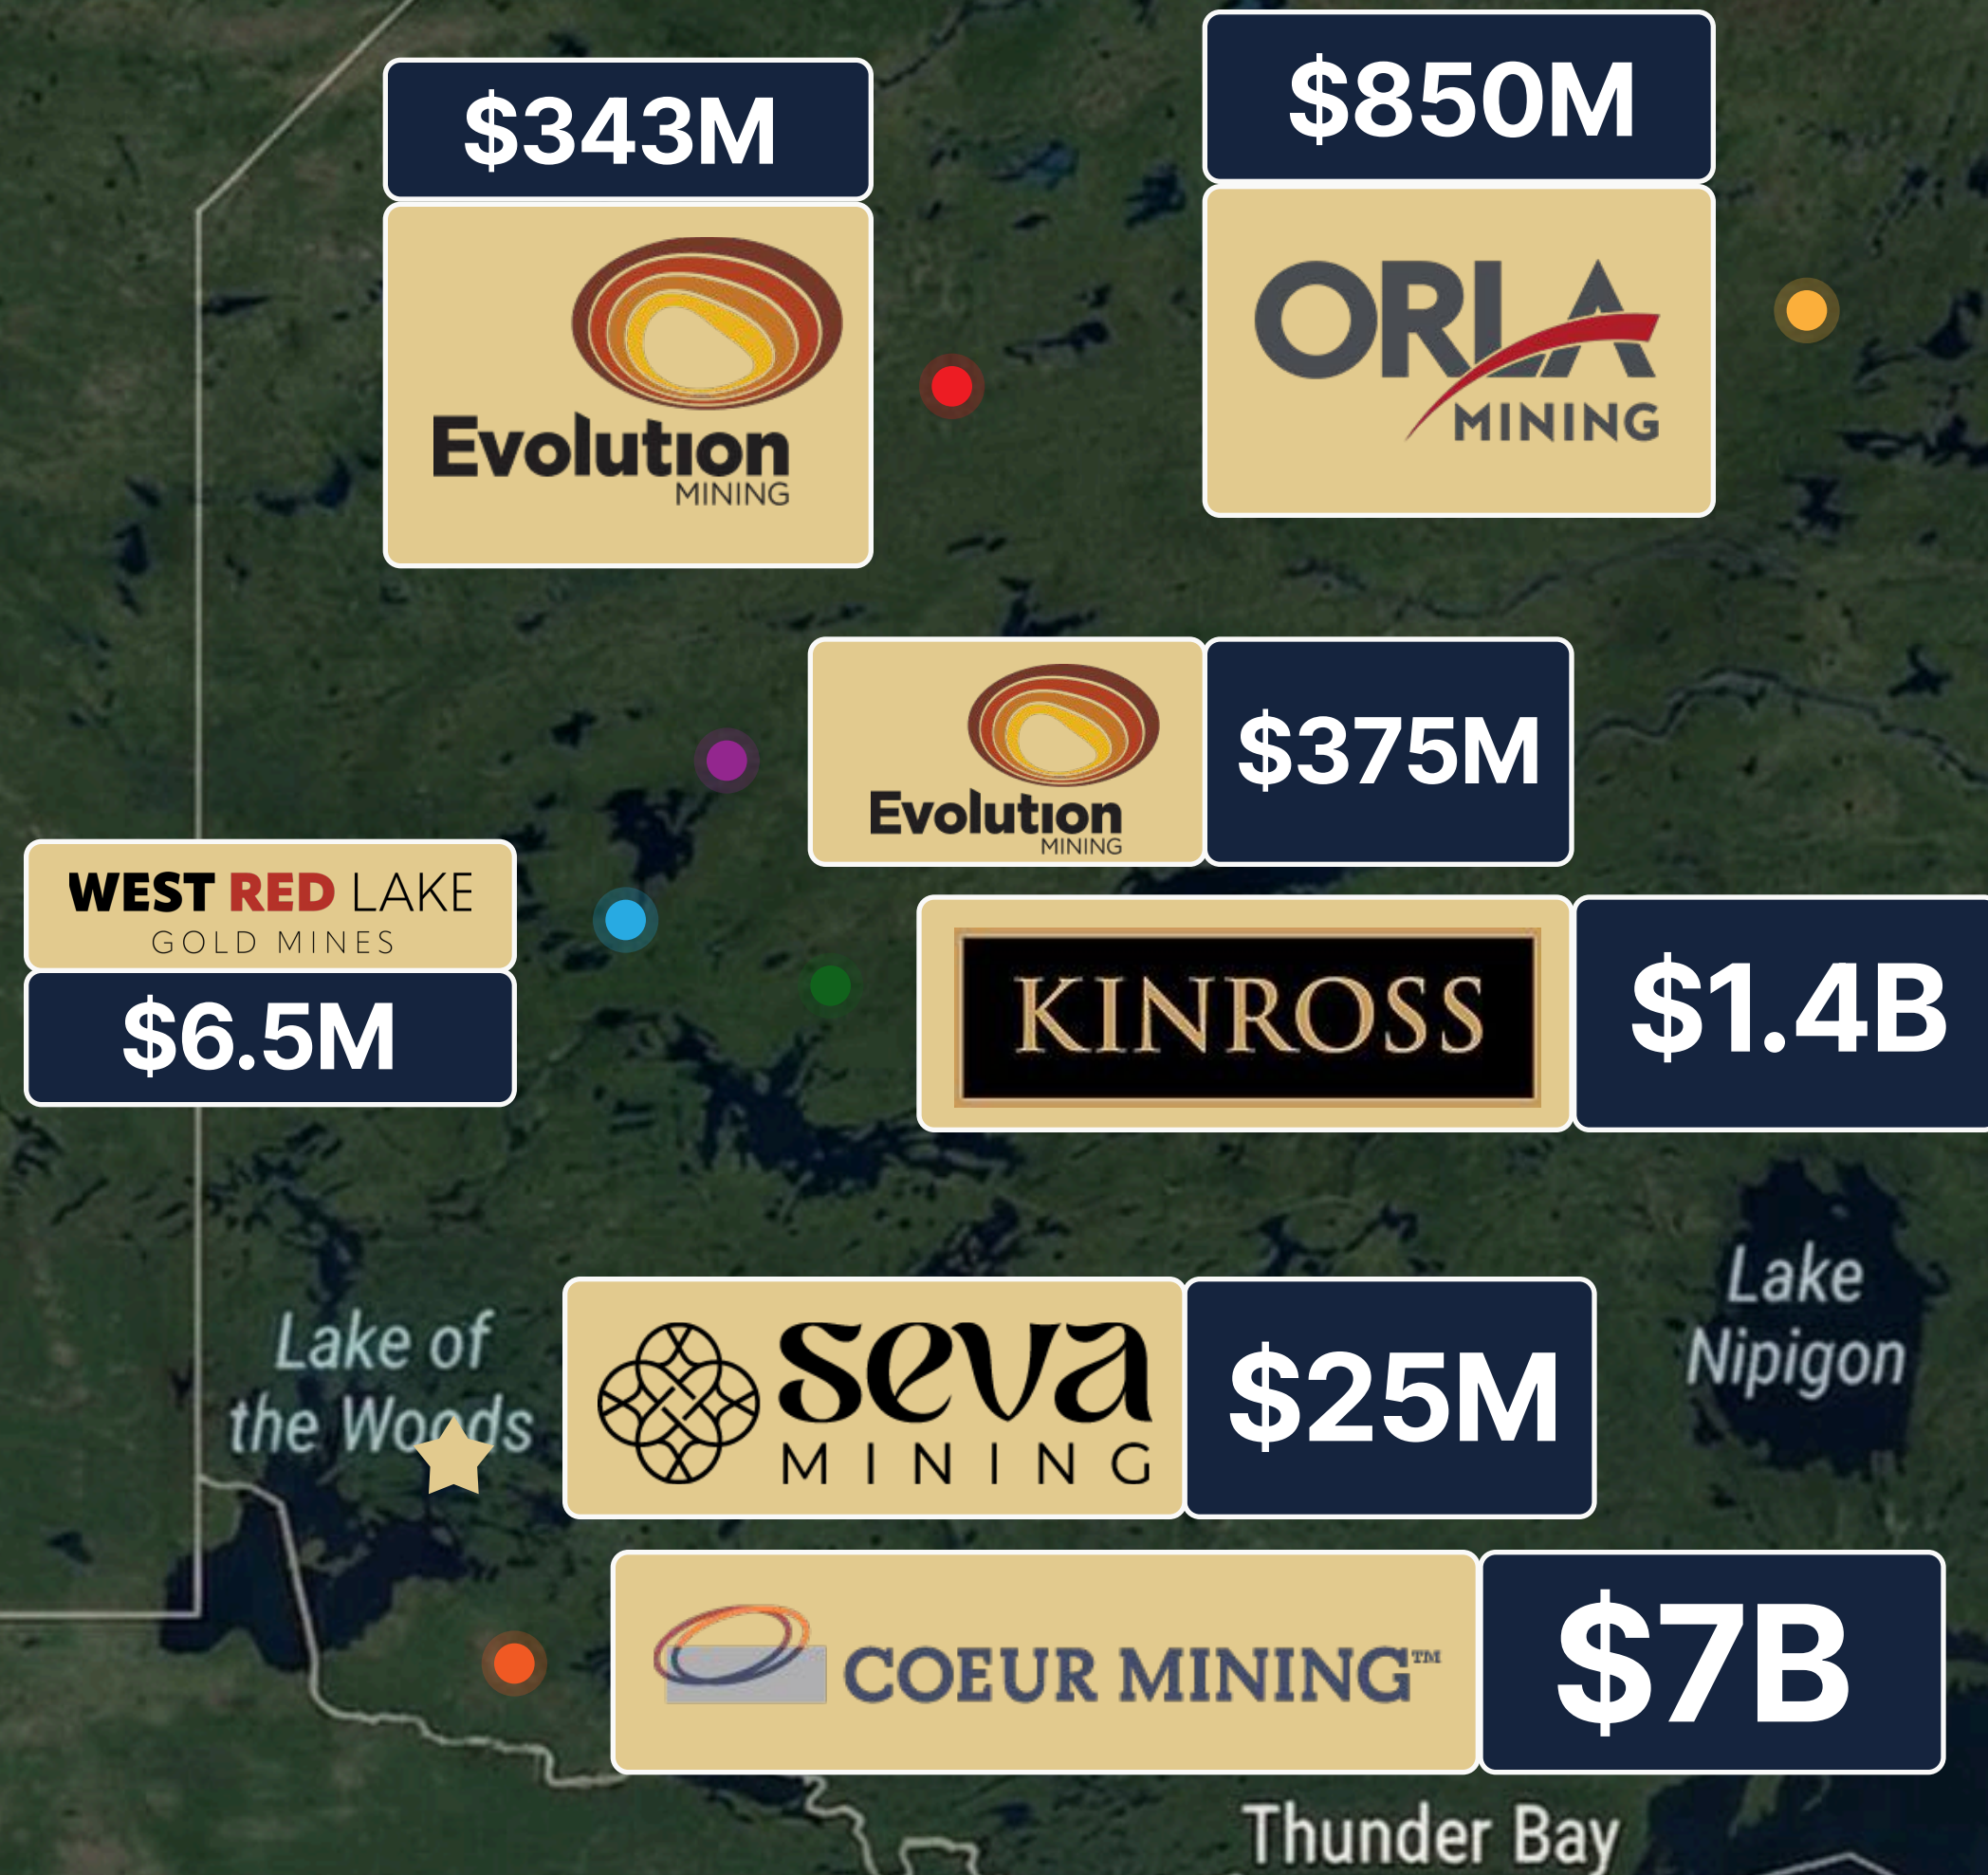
$343M

Evolution MINING

$850M

ORLA MINING

Evolution MINING

$375M

WEST RED LAKE GOLD MINES

$6.5M

KINROSS

$1.4B

Lake Nipigon

Lake of the Woods

seva MINING

$25M

COEUR MINING™

$7B

Thunder Bay